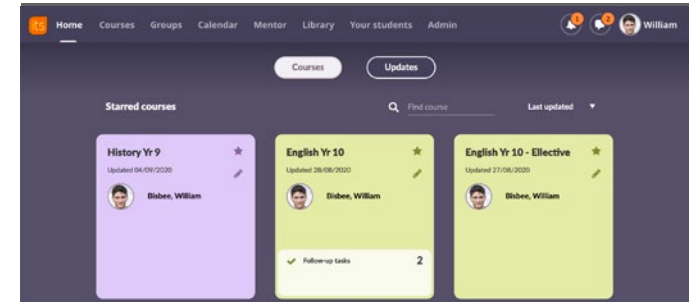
its Home Courses Groups Calendar Mentor Library Your students Admin 1 2 William

Courses Updates

Starred courses

Find course

Last updated

History Yr 9
Updated 04/09/2020
Bisbee, William

English Yr 10
Updated 28/08/2020
Bisbee, William
Follow-up tasks 2

English Yr 10 - Ellective
Updated 27/08/2020
Bisbee, William